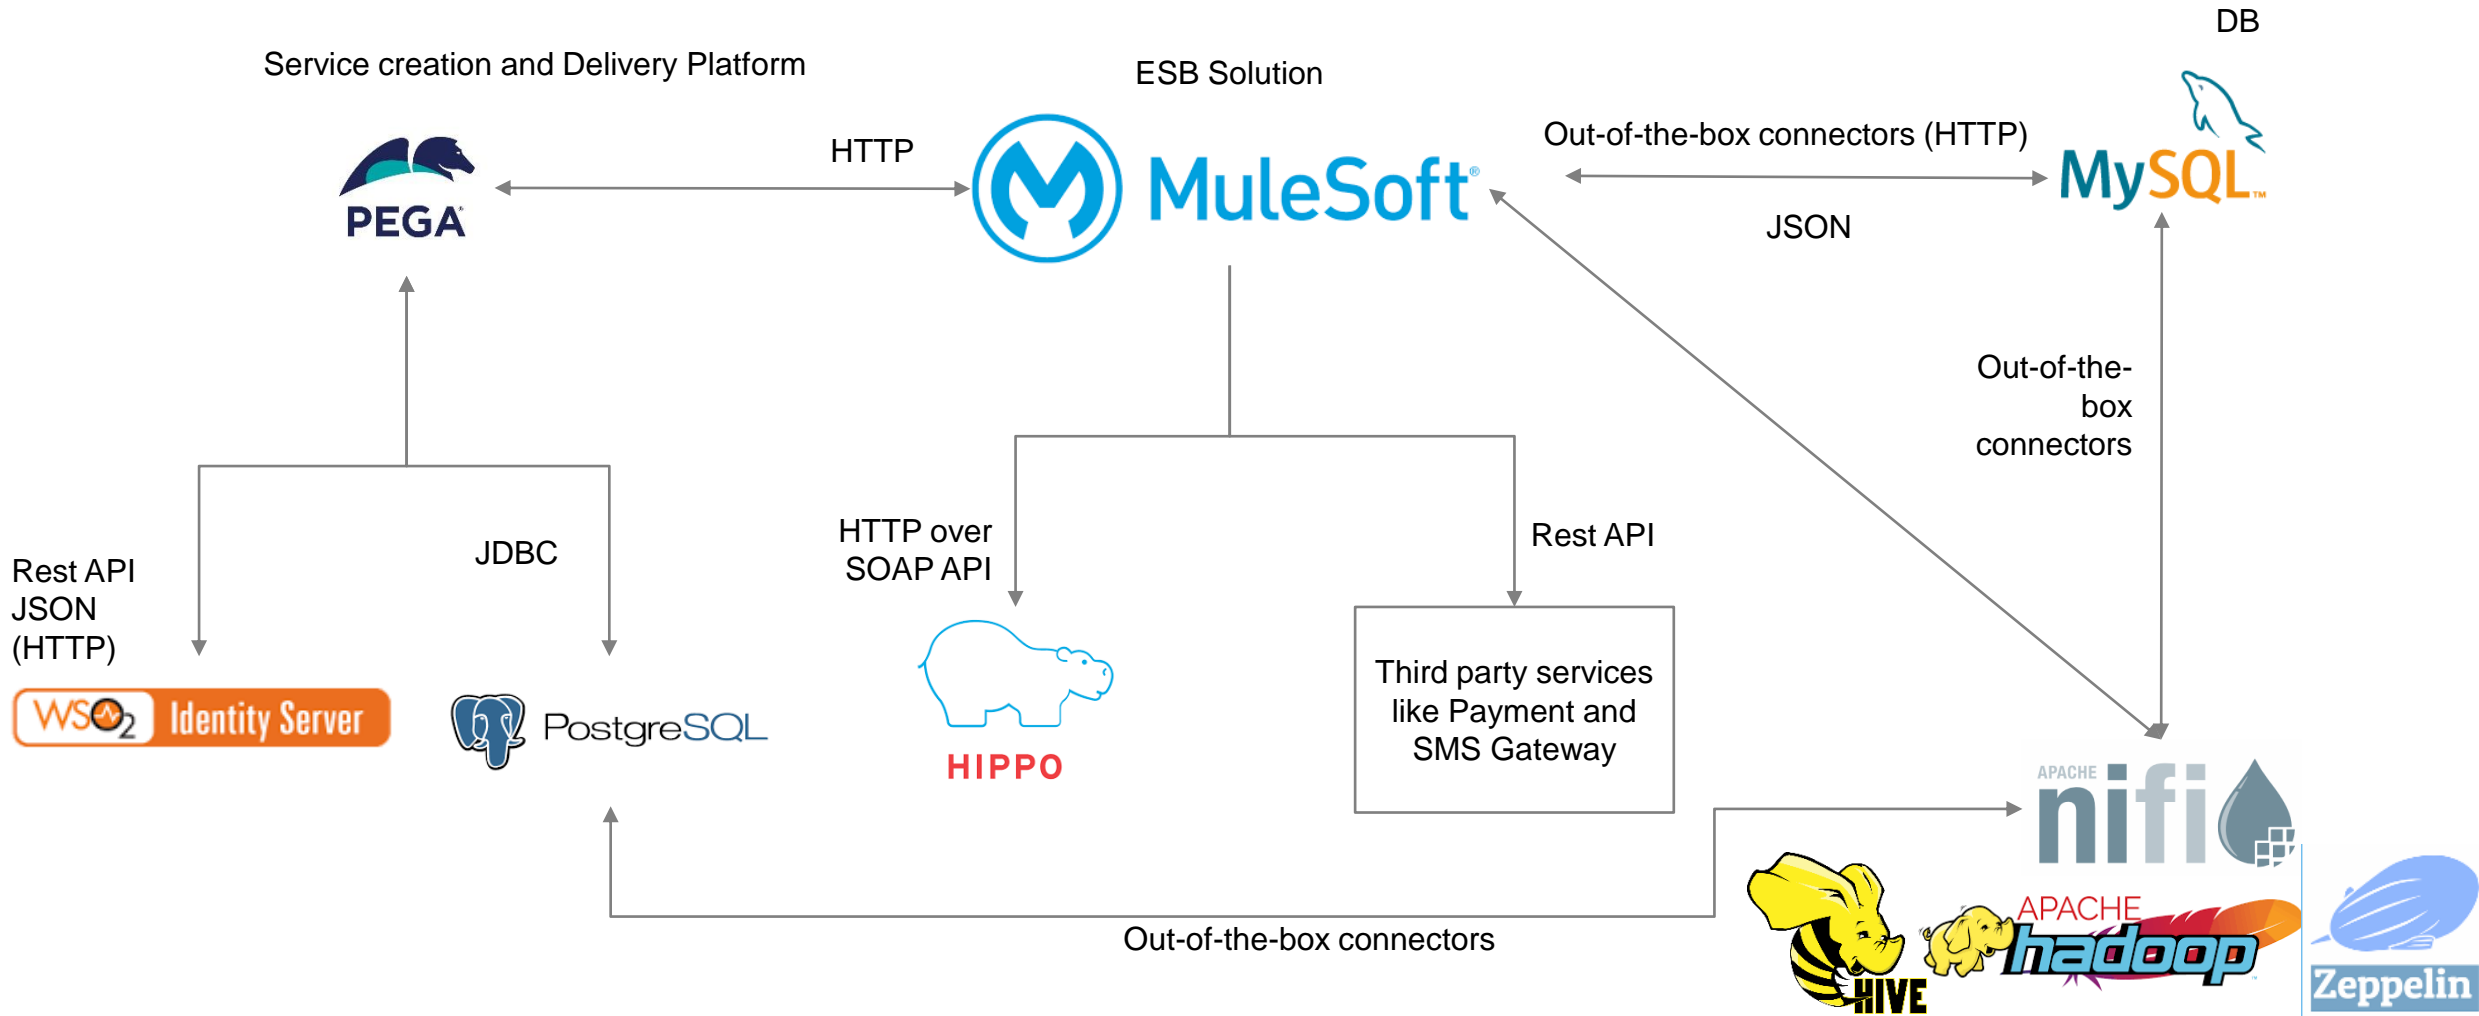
DB

Service creation and Delivery Platform

ESB Solution

HTTP

PEGA

MuleSoft

Out-of-the-box connectors (HTTP)

MySQL

JSON

Out-of-the-box connectors

Rest API JSON (HTTP)

JDBC

HTTP over SOAP API

Rest API

WSO2 Identity Server

PostgreSQL

HIPPO

Third party services like Payment and SMS Gateway

APACHE nifi

Out-of-the-box connectors

HIVE

APACHE hadoop

Zeppelin